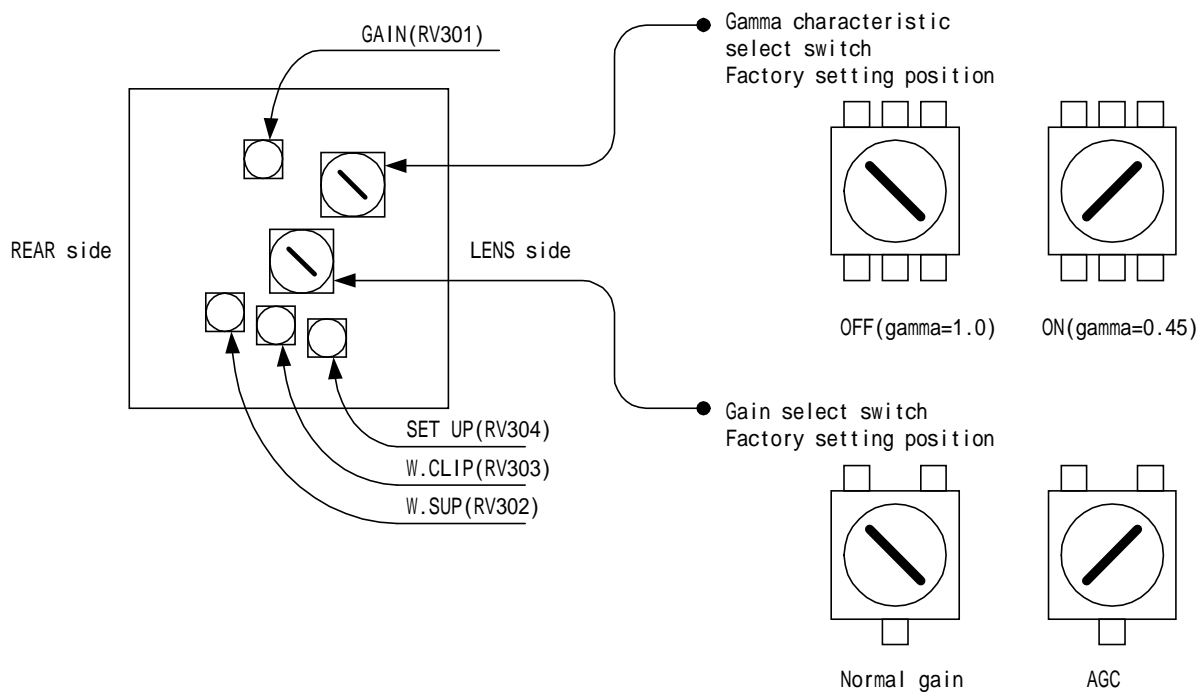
GAIN(RV301)

Gamma characteristic select switch Factory setting position

REAR side

LENS side

OFF(gamma=1.0)

ON(gamma=0.45)

Gain select switch Factory setting position

SET UP(RV304)

W.CLIP(RV303)

W.SUP(RV302)

Normal gain

AGC